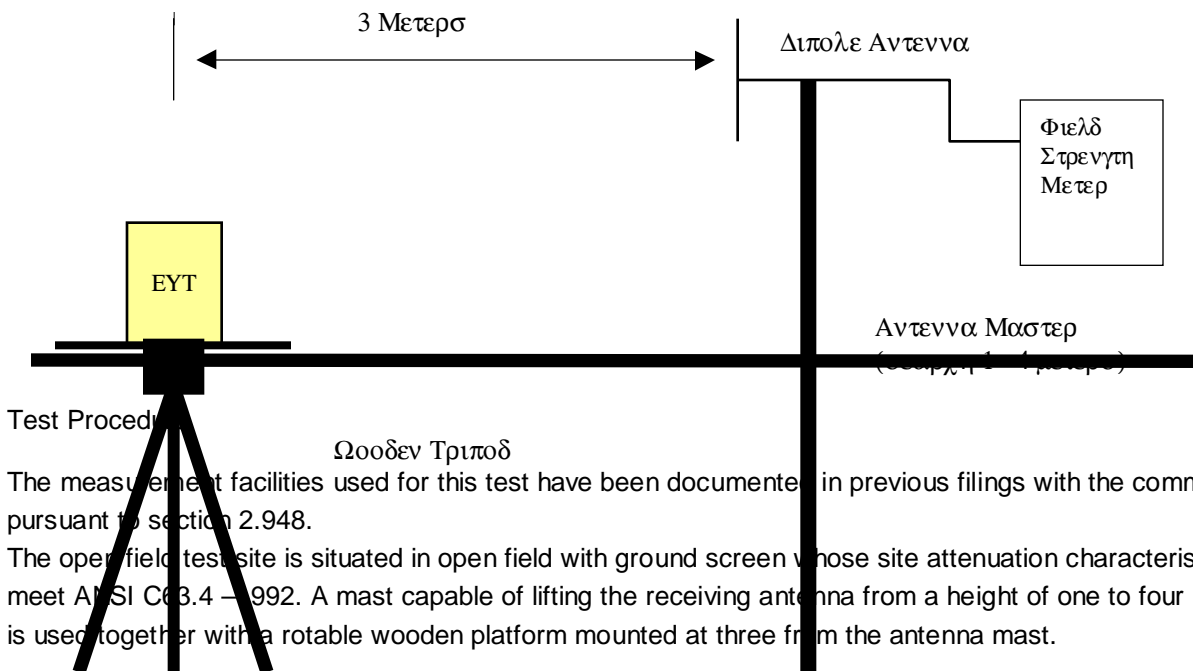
3 Μετερσ

Διπολε Αντεννα

Φιελδ Στρενγτη Μετερ

EYT

Αντεννα Μαστερ

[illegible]

Test Proced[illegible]

Ωοοδεν Τριποδ

The measu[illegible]e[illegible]t facilities used for this test have been documente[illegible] in previous filings with the comm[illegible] pursuant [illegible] s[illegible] 2.948.

The ope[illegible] fiel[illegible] test site is situated in open field with ground screen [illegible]hose site attenuation characteris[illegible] meet A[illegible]SI C6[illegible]3.4 – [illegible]992. A mast capable of lifting the receiving ante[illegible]na from a height of one to four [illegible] is use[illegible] togeth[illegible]er with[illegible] a rotable wooden platform mounted at three fr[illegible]m the antenna mast.